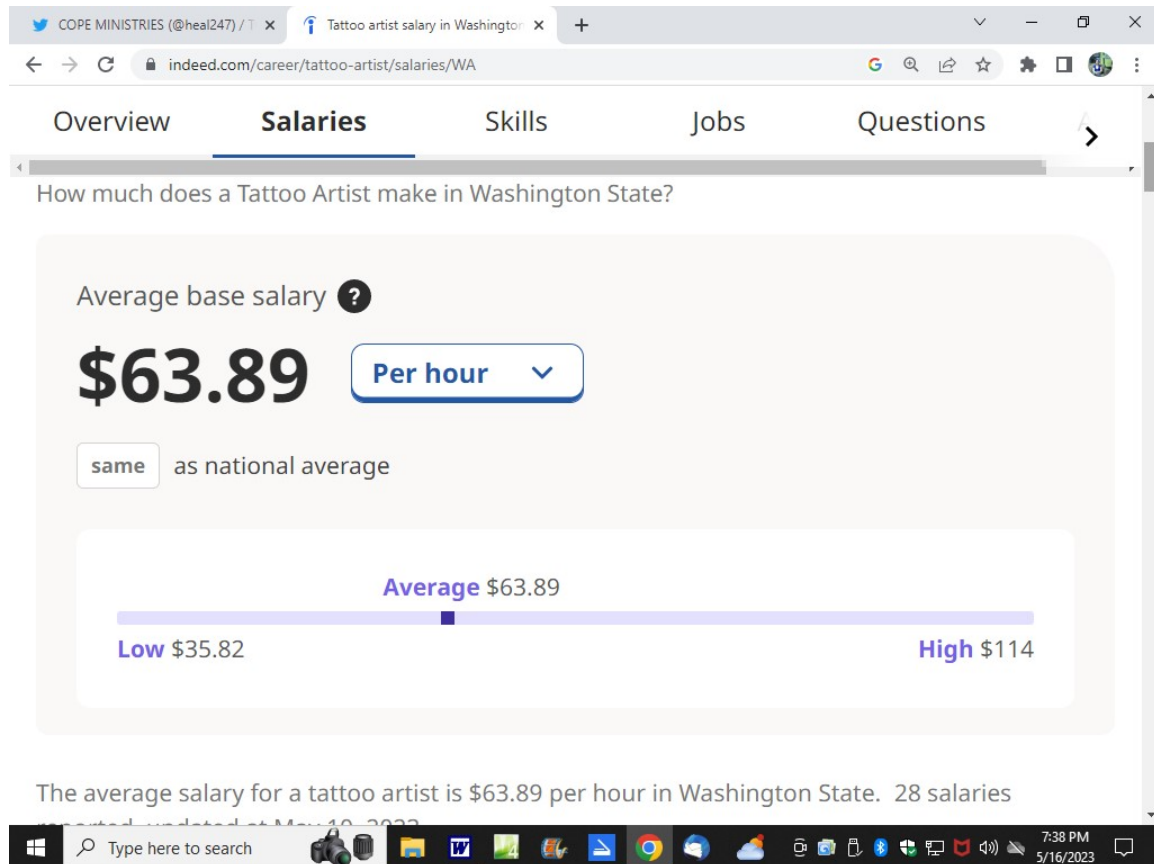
COPE MINISTRIES (@heal247) / T ×
Tattoo artist salary in Washington ×
+
indeed.com/career/tattoo-artist/salaries/WA

Overview
Salaries
Skills
Jobs
Questions

How much does a Tattoo Artist make in Washington State?

Average base salary ?

$63.89
Per hour

same as national average

Average $63.89
Low $35.82
High $114

The average salary for a tattoo artist is $63.89 per hour in Washington State. 28 salaries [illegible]

Type here to search
7:38 PM
5/16/2023